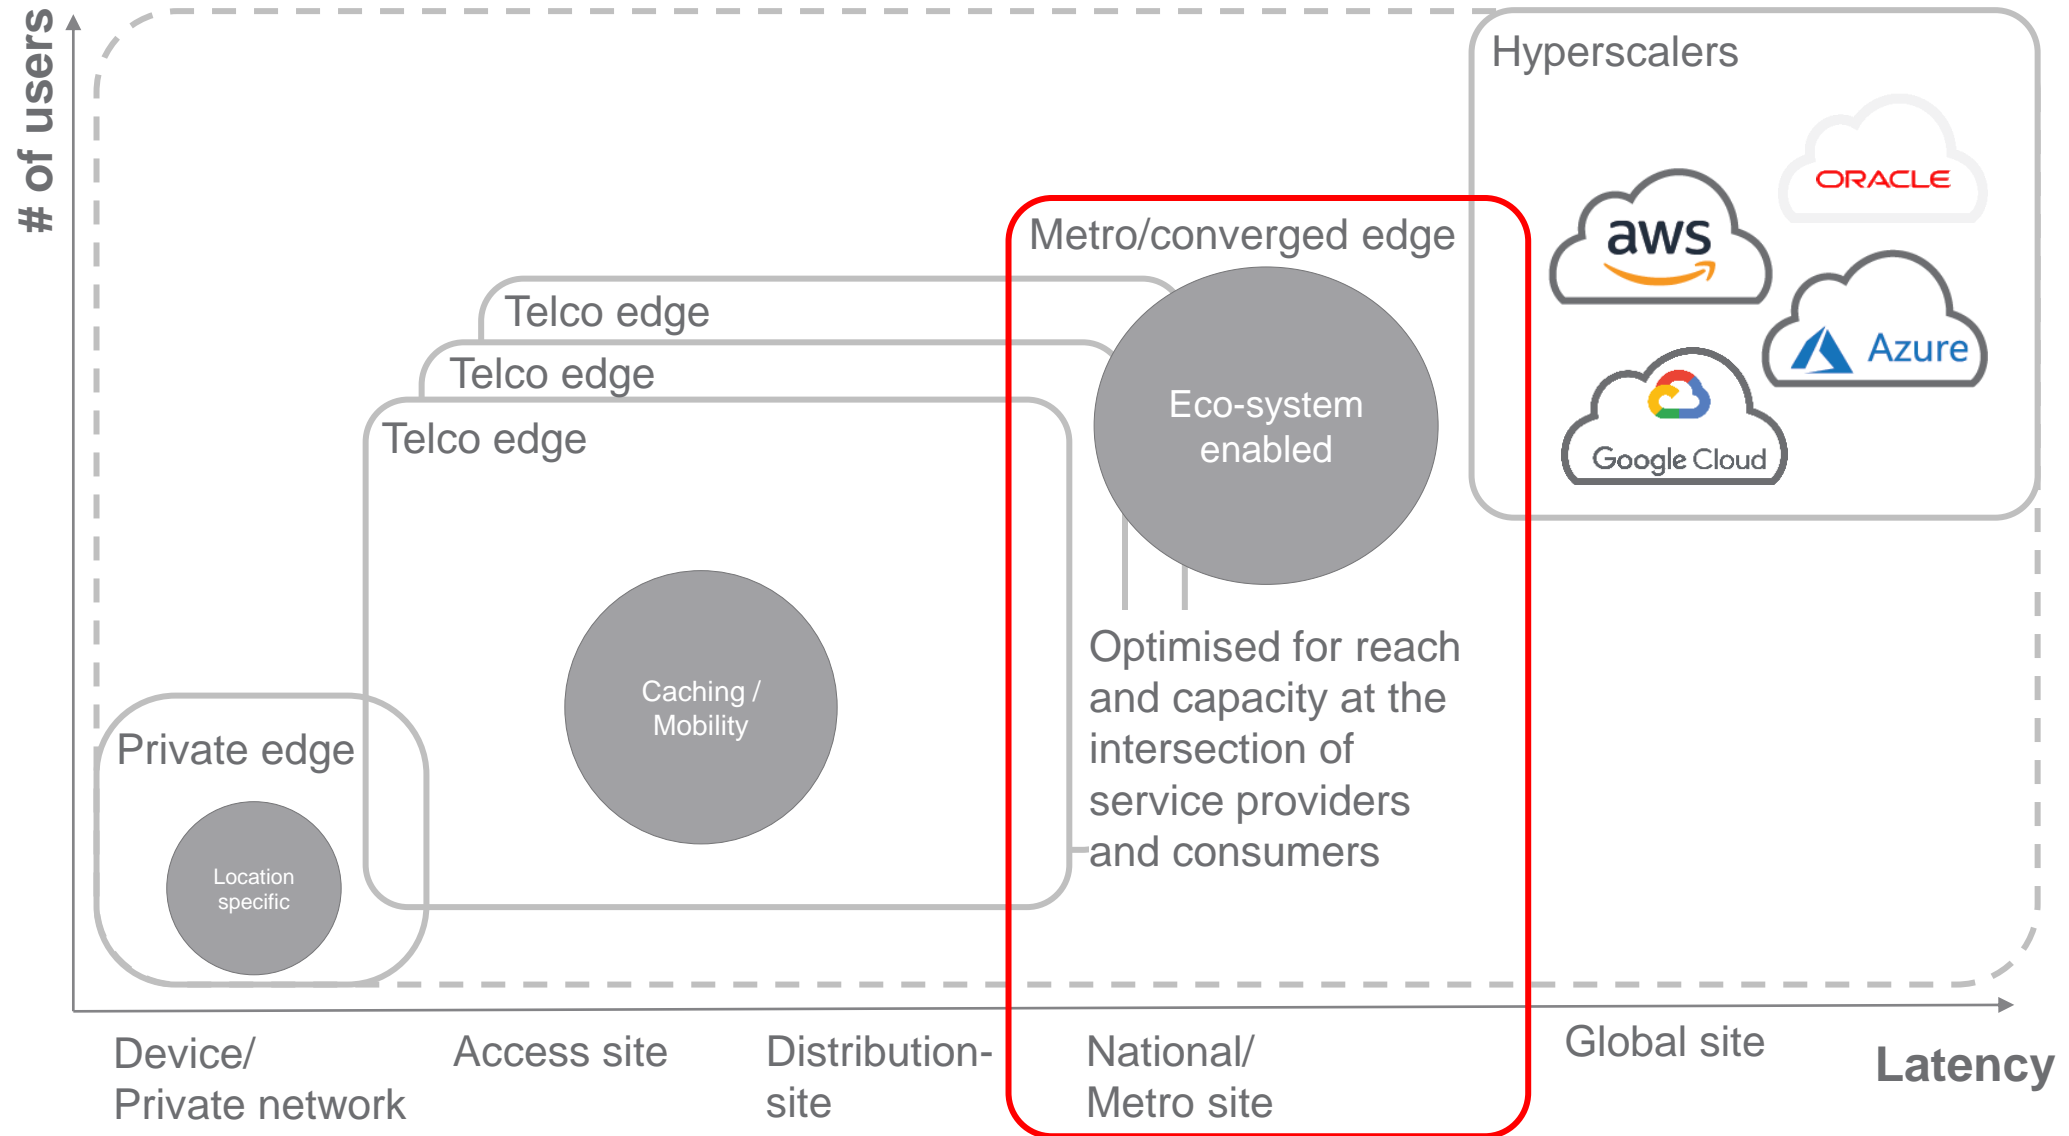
# of users

Hyperscalers

ORACLE

aws

Azure

Google Cloud

Metro/converged edge

Telco edge

Telco edge

Telco edge

Eco-system enabled

Optimised for reach and capacity at the intersection of service providers and consumers

Caching / Mobility

Private edge

Location specific

Device/ Private network

Access site

Distribution-site

National/ Metro site

Global site

Latency